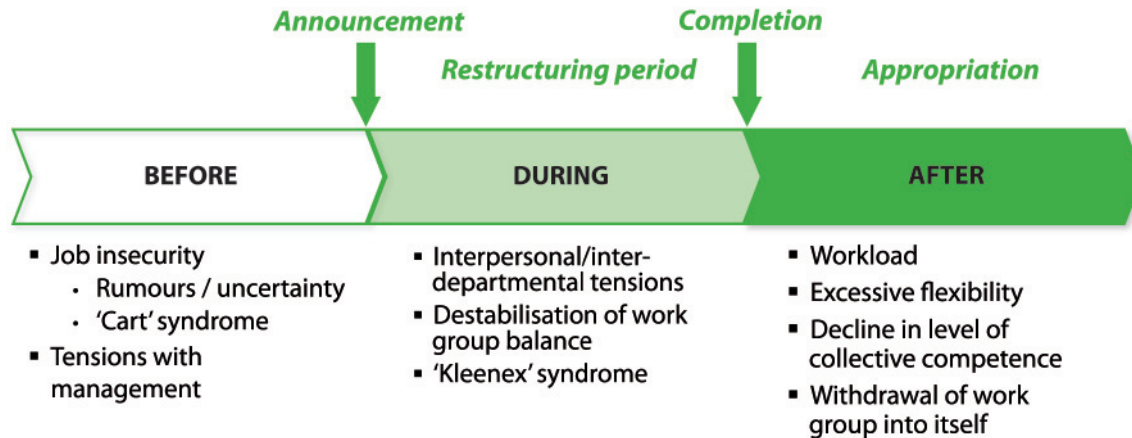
Announcement

Completion

Restructuring period

Appropriation

BEFORE

DURING

AFTER

- Job insecurity
  - Rumours / uncertainty
  - 'Cart' syndrome
- Tensions with management

- Interpersonal/interdepartmental tensions
- Destabilisation of work group balance
- 'Kleenex' syndrome

- Workload
- Excessive flexibility
- Decline in level of collective competence
- Withdrawal of work group into itself